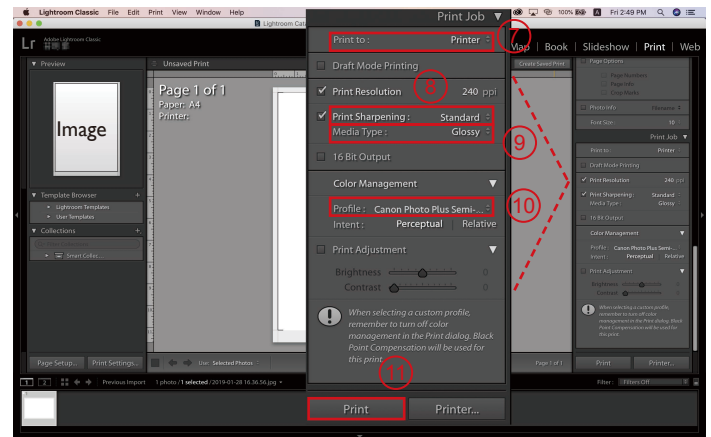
Lightroom Classic File Edit Print View Window Help

100% Fri 2:49 PM

Lightroom Cata

Lr Adobe Lightroom Classic

Map | Book | Slideshow | Print | Web

▼ Preview

Image

Unsaved Print

Page 1 of 1
Paper: A4
Printer:

Create Saved Print

▼ Template Browser
► Lightroom Templates
► User Templates

▼ Collections
► Smart Collec...

Page Setup... Print Settings...

Use: Selected Photos

Print Job ▼

Print to : Printer

Draft Mode Printing

Print Resolution 240 ppi

Print Sharpening : Standard
Media Type : Glossy

16 Bit Output

Color Management ▼

Profile : Canon Photo Plus Semi-...
Intent : Perceptual | Relative

Print Adjustment ▼

Brightness 0
Contrast 0

When selecting a custom profile, remember to turn off color management in the Print dialog. Black Point Compensation will be used for this print.

Print Printer...

7
8
9
10
11

Page Options
Page Numbers
Page Info
Crop Marks

Photo Info Filename
Font Size: 10

Print Job ▼
Print to: Printer
Draft Mode Printing
Print Resolution 240 ppi
Print Sharpening: Standard
Media Type: Glossy
16 Bit Output
Color Management ▼
Profile: Canon Photo Plus Semi-...
Intent: Perceptual Relative
Print Adjustment ▼
Brightness
Contrast
When selecting a custom profile, remember to turn off color management in the Print dialog. Black Point Compensation will be used for this print.

Page 1 of 1

Print Printer...

1 2 Previous Import 1 photo / 1 selected / 2019-01-28 16.36.56.jpg

Filter: Filters Off